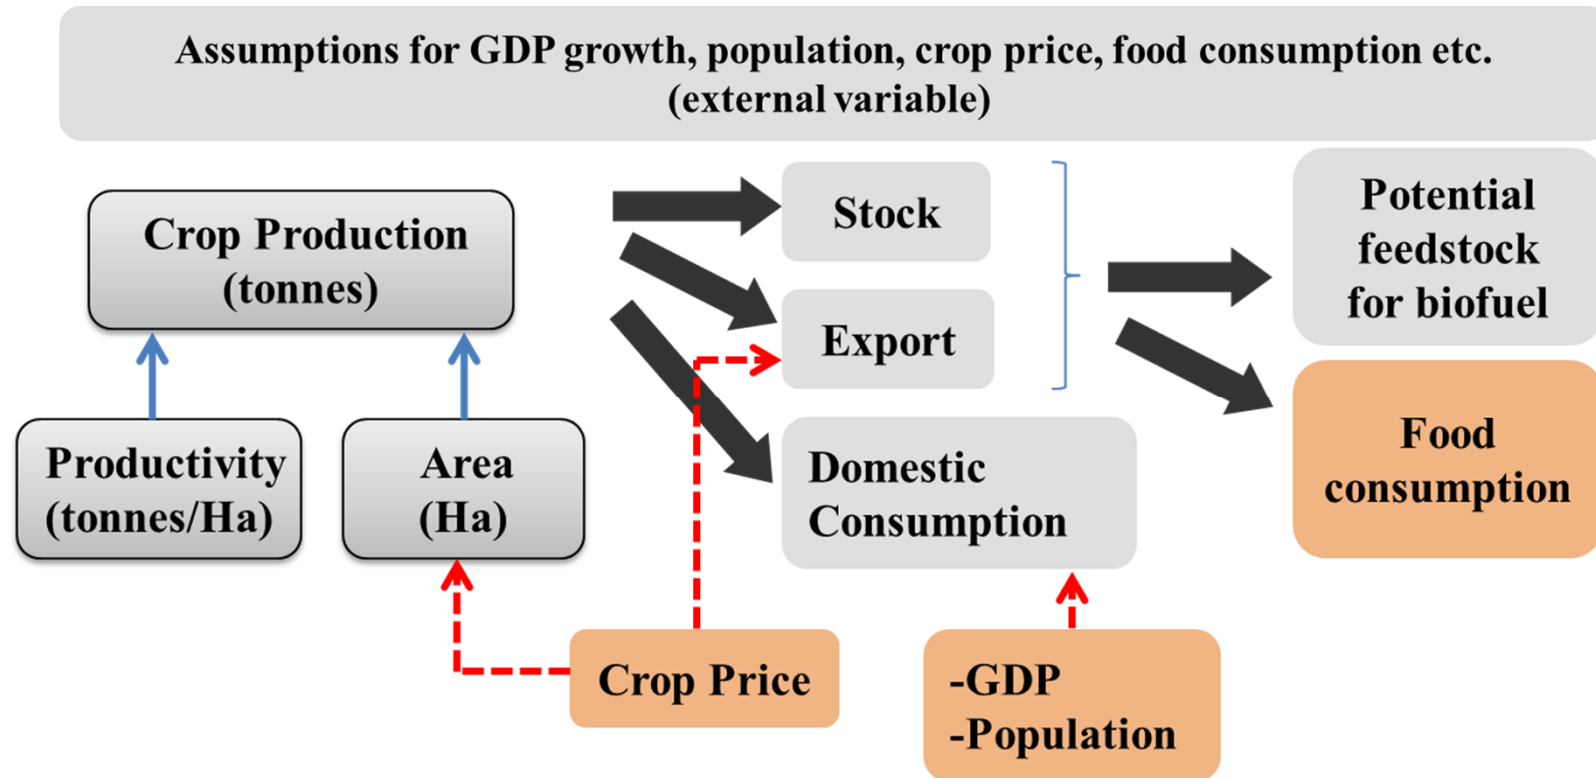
Assumptions for GDP growth, population, crop price, food consumption etc. (external variable)

Crop Production (tonnes)

Stock

Export

Domestic Consumption

Potential feedstock for biofuel

Food consumption

Productivity (tonnes/Ha)

Area (Ha)

Crop Price

-GDP
-Population